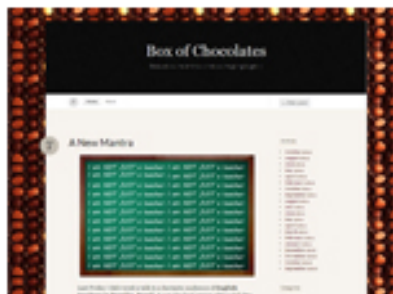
Box of Chocolates

A New Mantra

I am NOT JUST a teacher. I am NOT JUST a teacher.
I am NOT JUST a teacher. I am NOT JUST a teacher.
I am NOT JUST a teacher. I am NOT JUST a teacher.
I am NOT JUST a teacher. I am NOT JUST a teacher.
I am NOT JUST a teacher. I am NOT JUST a teacher.
I am NOT JUST a teacher. I am NOT JUST a teacher.
I am NOT JUST a teacher. I am NOT JUST a teacher.
I am NOT JUST a teacher. I am NOT JUST a teacher.

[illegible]